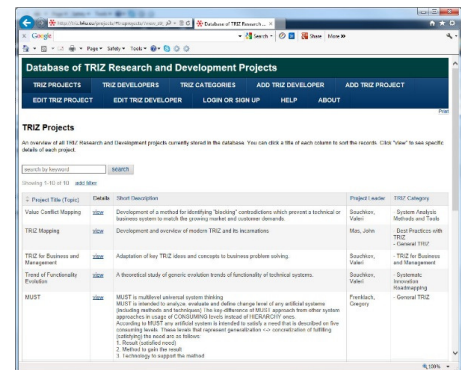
http://triz.ru/projects/... Database of TRIZ Research ... ×

Google

Search · Share · More »

Page · Safety · Tools ·

Database of TRIZ Research and Development Projects

TRIZ PROJECTS TRIZ DEVELOPERS TRIZ CATEGORIES ADD TRIZ DEVELOPER ADD TRIZ PROJECT

EDIT TRIZ PROJECT EDIT TRIZ DEVELOPER LOGIN OR SIGN UP HELP ABOUT

Print

TRIZ Projects

An overview of all TRIZ Research and Development projects currently stored in the database. You can click a title of each column to sort the records. Click "view" to see specific details of each project.

search by keyword search

Showing 1-10 of 10 add filter

| Project Title (Topic) | Details | Short Description | Project Leader | TRIZ Category |
|---|---|---|---|---|
| Value Conflict Mapping | view | Development of a method for identifying "blocking" contradictions which prevent a technical or business system to match the growing market and customer demands. | Souchkov, Valeri | - System Analysis Methods and Tools |
| TRIZ Mapping | view | Development and overview of modern TRIZ and its incarnations | Mars, John | - Best Practices with TRIZ - General TRIZ |
| TRIZ for Business and Management | view | Adaptation of key TRIZ ideas and concepts to business problem solving. | Souchkov, Valeri | - TRIZ for Business and Management |
| Trends of Functionality Evolution | view | A theoretical study of generic evolution trends of functionality of technical systems. | Souchkov, Valeri | - Systematic Innovation Roadmapping |
| MUST | view | MUST is multilevel universal system thinking MUST is intended to analyze, evaluate and define change level of any artificial systems (including methods and techniques). The key difference of MUST approach from other system approaches in usage of CONSUMING levels instead of HIERARCHY ones. According to MUST any artificial system is intended to satisfy a need that is described on five consuming levels. These levels that represent generalization <-> concretization of fulfilling (satisfying) the need are as follows: 1. Result (satisfied need) 2. Method to gain the result 3. Technology to support the method | Frenklach, Gregory | - General TRIZ |

100%